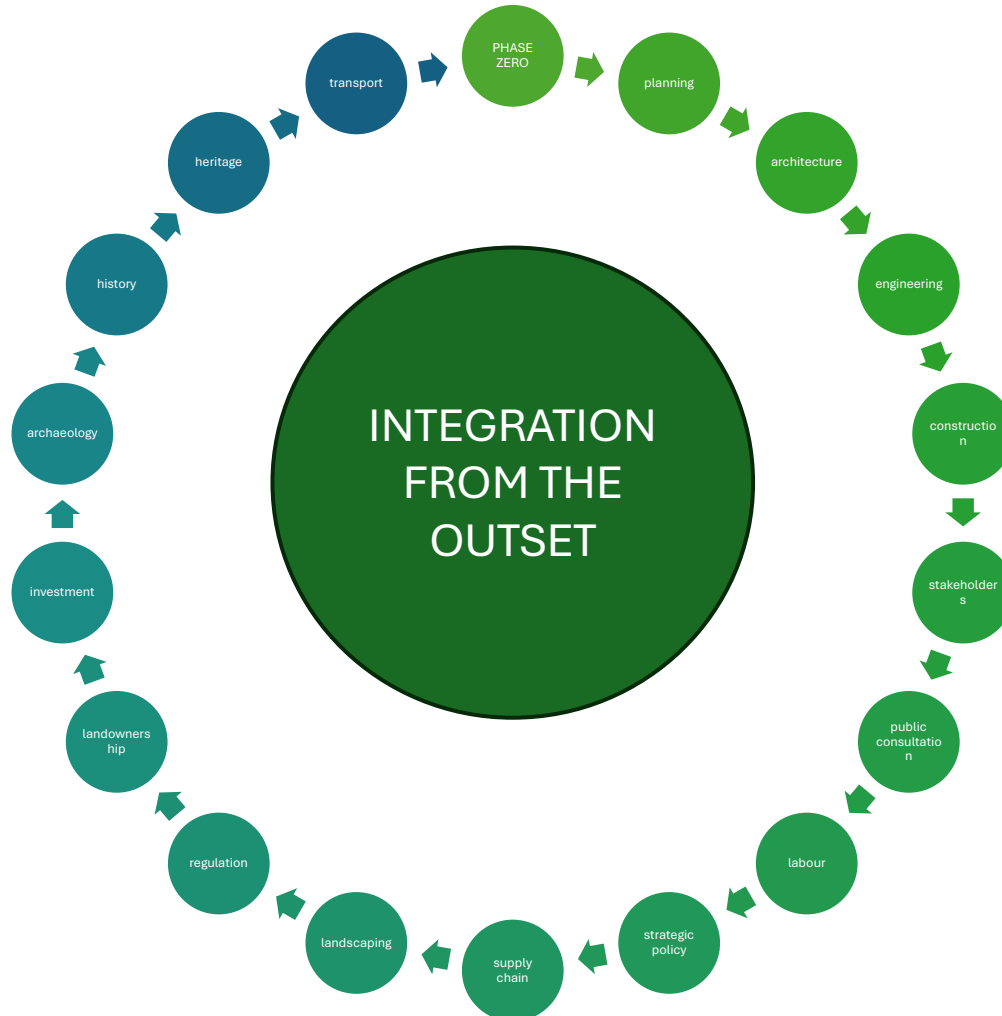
PHASE ZERO

planning

architecture

engineering

constructio n

stakeholder s

public consultatio n

labour

strategic policy

supply chain

landscaping

regulation

landowners hip

investment

archaeology

history

heritage

transport

INTEGRATION FROM THE OUTSET